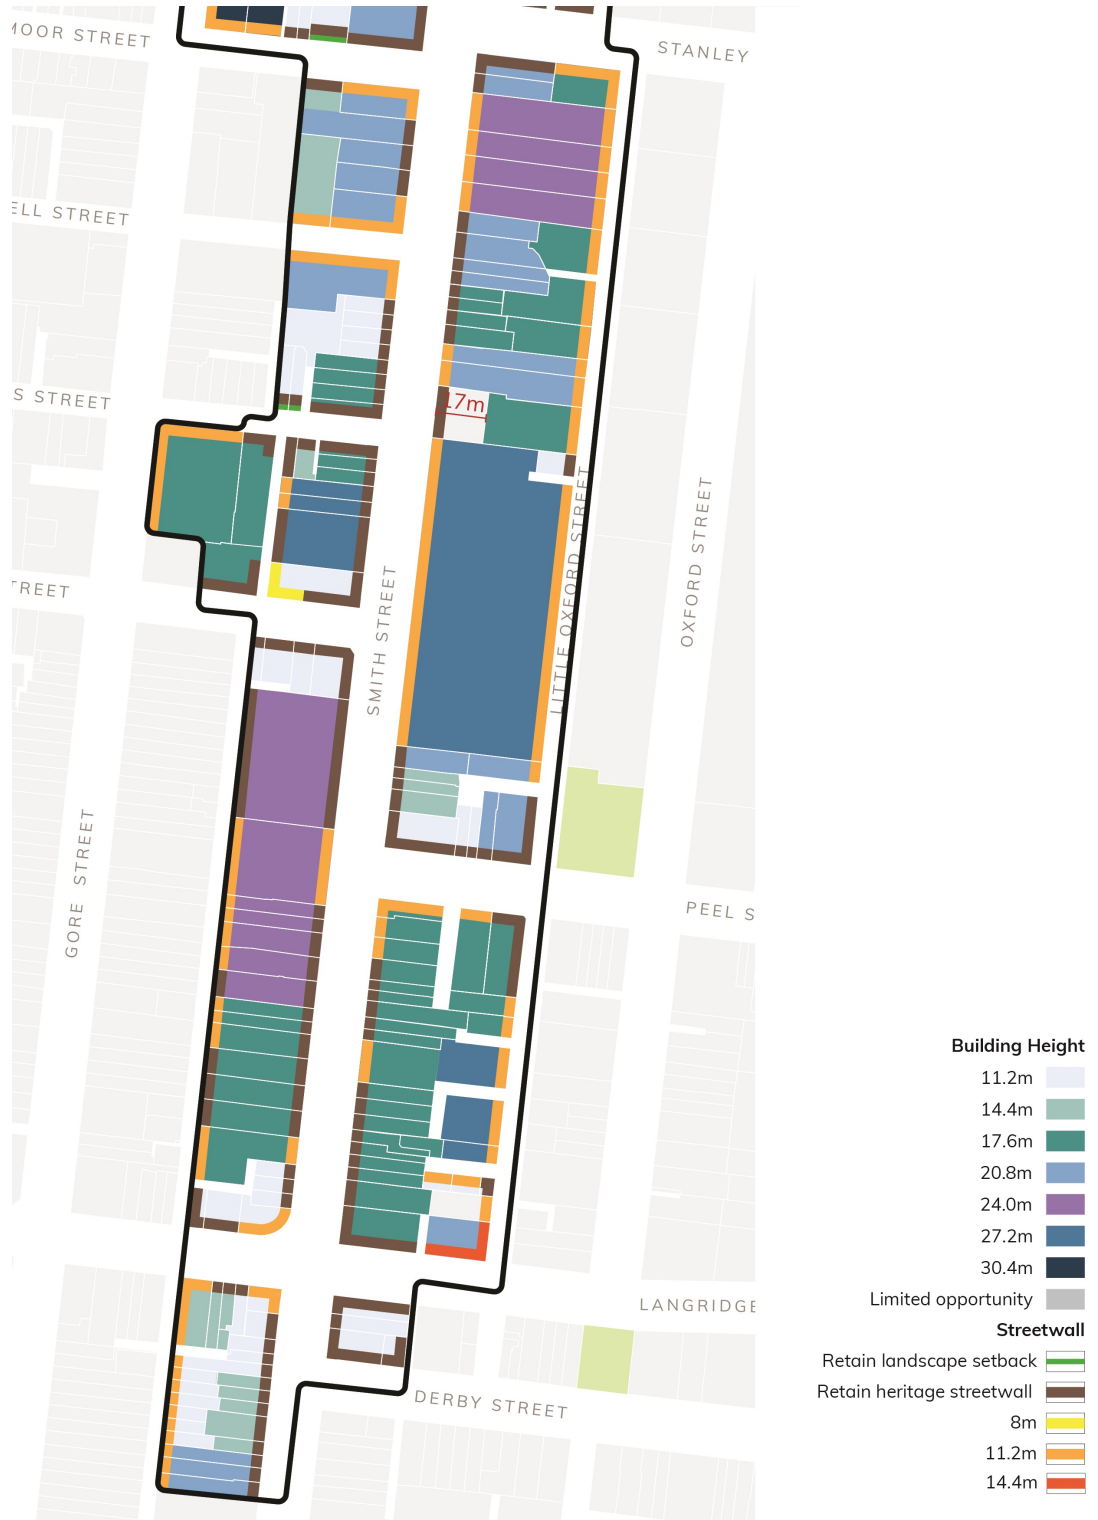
MOOR STREET
STANLEY
ELL STREET
S STREET
17m
TREET
SMITH STREET
LITTLE OXFORD STREET
OXFORD STREET
GORE STREET
PEEL S
LANGRIDGE
DERBY STREET

Building Height
11.2m
14.4m
17.6m
20.8m
24.0m
27.2m
30.4m
Limited opportunity

Streetwall
Retain landscape setback
Retain heritage streetwall
8m
11.2m
14.4m